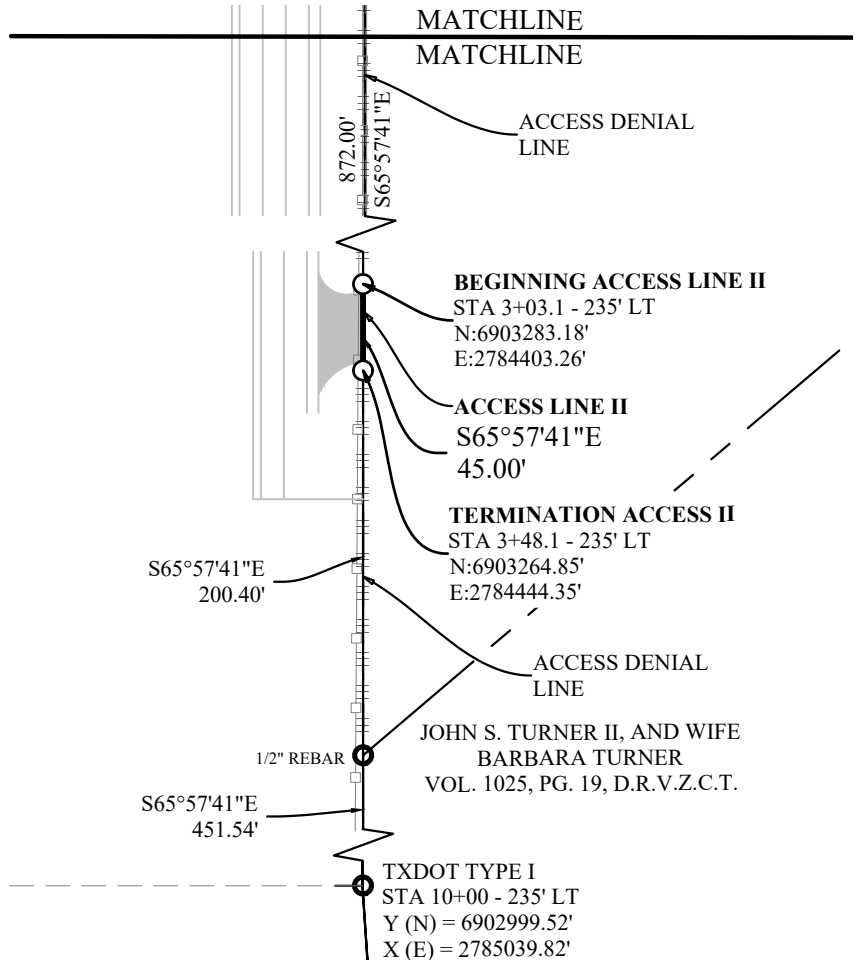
MATCHLINE
MATCHLINE

872.00'
S65°57'41"E

ACCESS DENIAL LINE

BEGINNING ACCESS LINE II
STA 3+03.1 - 235' LT
N:6903283.18'
E:2784403.26'

ACCESS LINE II
S65°57'41"E
45.00'

TERMINATION ACCESS II
STA 3+48.1 - 235' LT
N:6903264.85'
E:2784444.35'

S65°57'41"E
200.40'

ACCESS DENIAL LINE

JOHN S. TURNER II, AND WIFE
BARBARA TURNER
VOL. 1025, PG. 19, D.R.V.Z.C.T.

1/2" REBAR

S65°57'41"E
451.54'

TXDOT TYPE I
STA 10+00 - 235' LT
Y (N) = 6902999.52'
X (E) = 2785039.82'